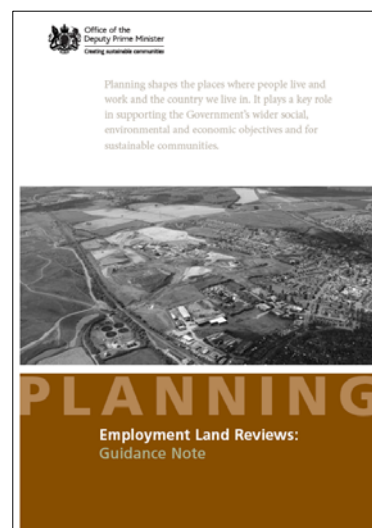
Office of the
Deputy Prime Minister
Creating sustainable communities

Planning shapes the places where people live and work and the country we live in. It plays a key role in supporting the Government's wider social, environmental and economic objectives and for sustainable communities.

PLANNING

Employment Land Reviews:
Guidance Note